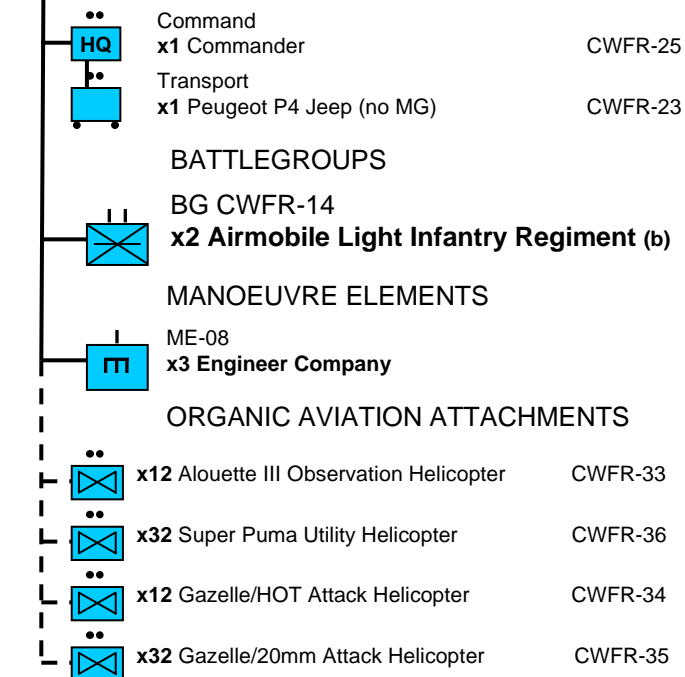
HQ

Command
**x1** Commander CWFR-25

Transport
**x1** Peugeot P4 Jeep (no MG) CWFR-23

BATTLEGROUPS

BG CWFR-14
**x2 Airmobile Light Infantry Regiment (b)**

MANOEUVRE ELEMENTS

ME-08
**x3 Engineer Company**

ORGANIC AVIATION ATTACHMENTS

**x12** Alouette III Observation Helicopter CWFR-33

**x32** Super Puma Utility Helicopter CWFR-36

**x12** Gazelle/HOT Attack Helicopter CWFR-34

**x32** Gazelle/20mm Attack Helicopter CWFR-35